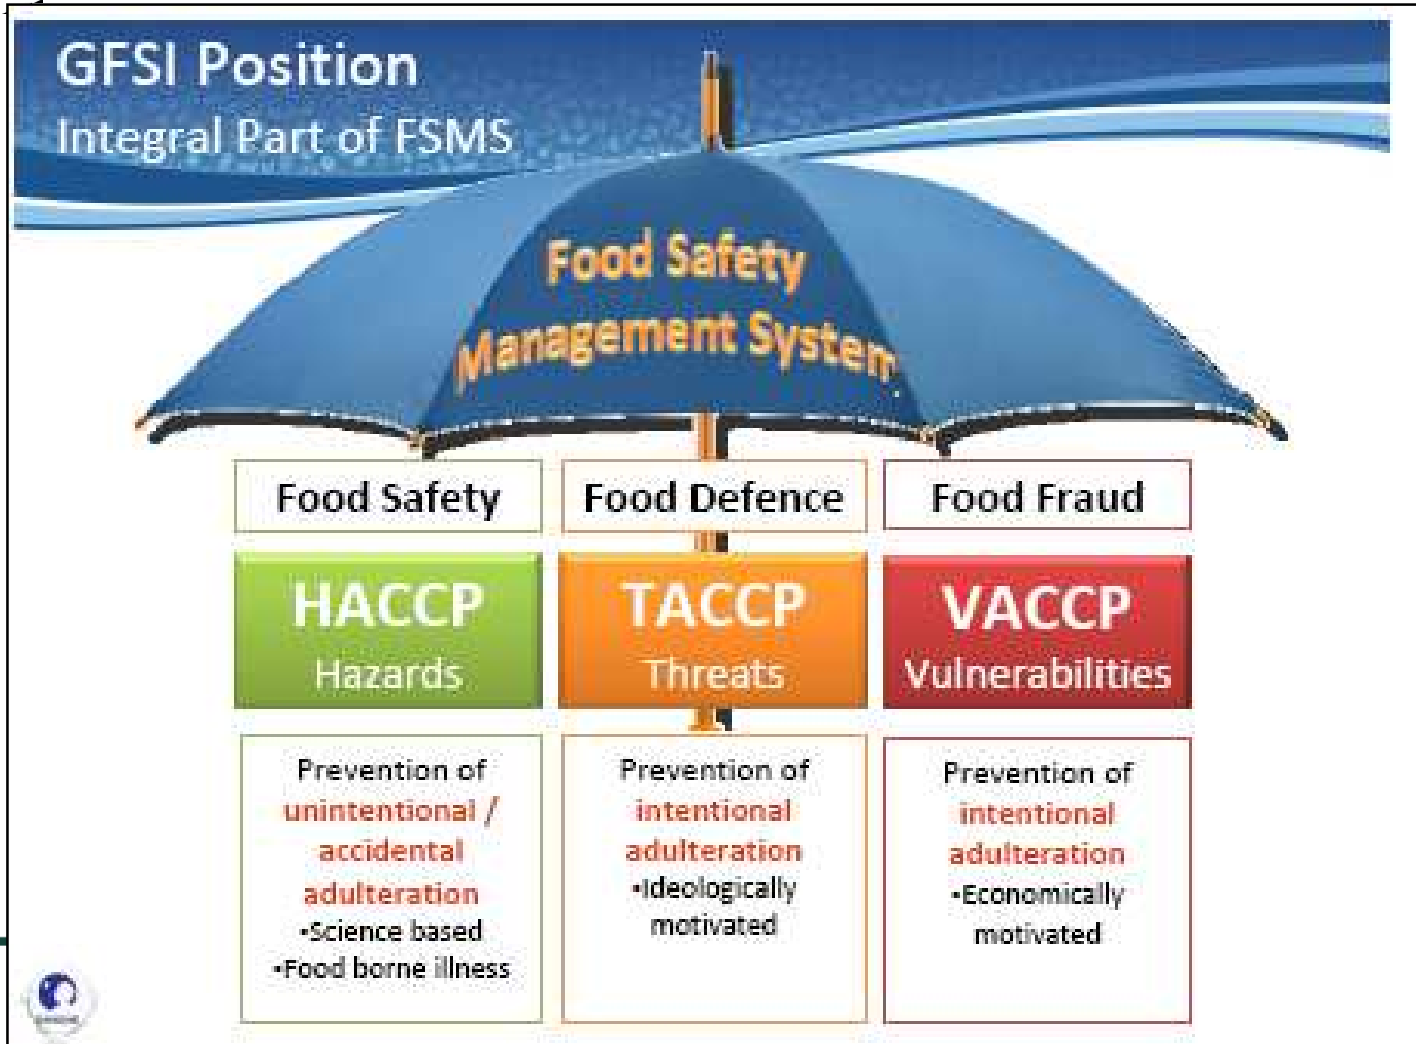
GFSI Position
Integral Part of FSMS

Food Safety Management System

| Food Safety | Food Defence | Food Fraud |
|---|---|---|
| HACCP Hazards | TACCP Threats | VACCP Vulnerabilities |
| Prevention of unintentional / accidental adulteration •Science based •Food borne illness | Prevention of intentional adulteration •Ideologically motivated | Prevention of intentional adulteration •Economically motivated |